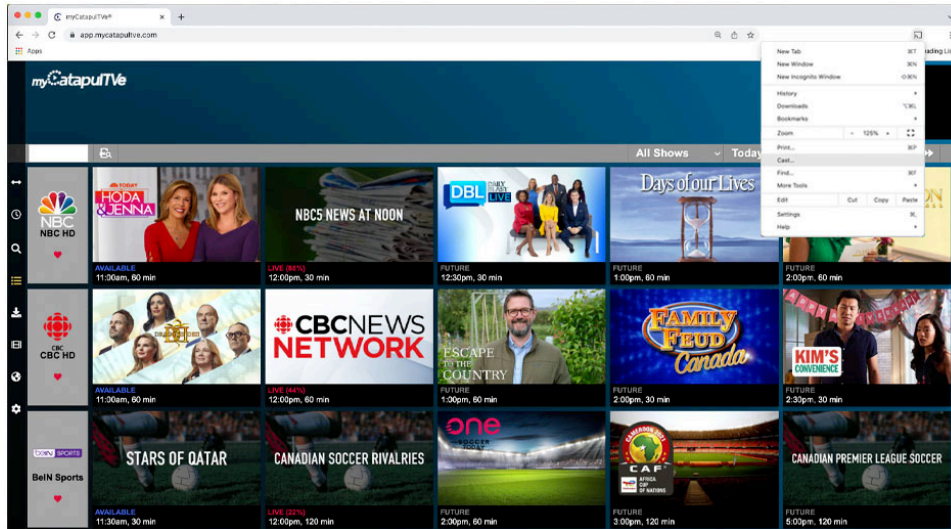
myCatapulTVe®
app.mycatapultve.com
Apps
ading Li

myCatapulTVe

All Shows
Today

New Tab ⌘T
New Window ⌘N
New Incognito Window ⇧⌘N
History
Downloads ⌥⌘L
Bookmarks
Zoom − 125% +
Print... ⌘P
Cast...
Find... ⌘F
More Tools
Edit Cut Copy Paste
Settings ⌘,
Help

NBC
NBC HD

TODAY HODA & JENNA
AVAILABLE
11:30am, 60 min

NBC5 NEWS AT NOON
LIVE (85%)
12:00pm, 30 min

DBL DAILY BLAST LIVE
FUTURE
12:30pm, 30 min

Days of our Lives
FUTURE
1:00pm, 60 min

FUTURE
2:00pm, 60 min

CBC
CBC HD

AVAILABLE
11:30am, 60 min

CBC NEWS NETWORK
LIVE (44%)
12:00pm, 60 min

ESCAPE TO THE COUNTRY
FUTURE
1:00pm, 60 min

FAMILY FEUD Canada
FUTURE
2:00pm, 30 min

KIM'S CONVENIENCE
FUTURE
2:30pm, 30 min

beIN SPORTS
BeIN Sports

STARS OF QATAR
AVAILABLE
11:30am, 30 min

CANADIAN SOCCER RIVALRIES
LIVE (22%)
12:00pm, 120 min

one SOCCER
FUTURE
2:00pm, 60 min

CAF AFRICA CUP OF NATIONS
FUTURE
3:00pm, 120 min

CANADIAN PREMIER LEAGUE SOCCER
FUTURE
5:00pm, 120 min